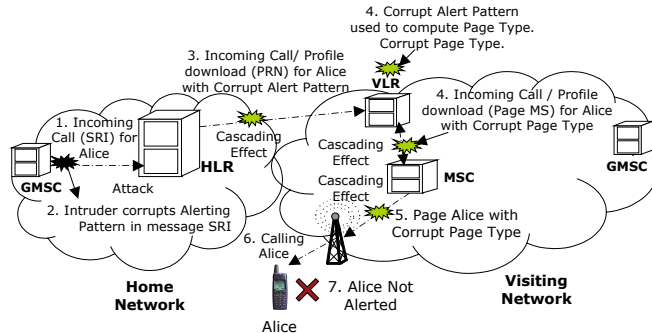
4. Corrupt Alert Pattern used to compute Page Type. Corrupt Page Type.

3. Incoming Call/ Profile download (PRN) for Alice with Corrupt Alert Pattern

VLR

4. Incoming Call / Profile download (Page MS) for Alice with Corrupt Page Type

1. Incoming Call (SRI) for Alice

Cascading Effect

HLR

Cascading Effect

GMSC

Attack

MSC

GMSC

Cascading Effect

2. Intruder corrupts Alerting Pattern in message SRI

5. Page Alice with Corrupt Page Type

6. Calling Alice

Home Network

7. Alice Not Alerted

Visiting Network

Alice